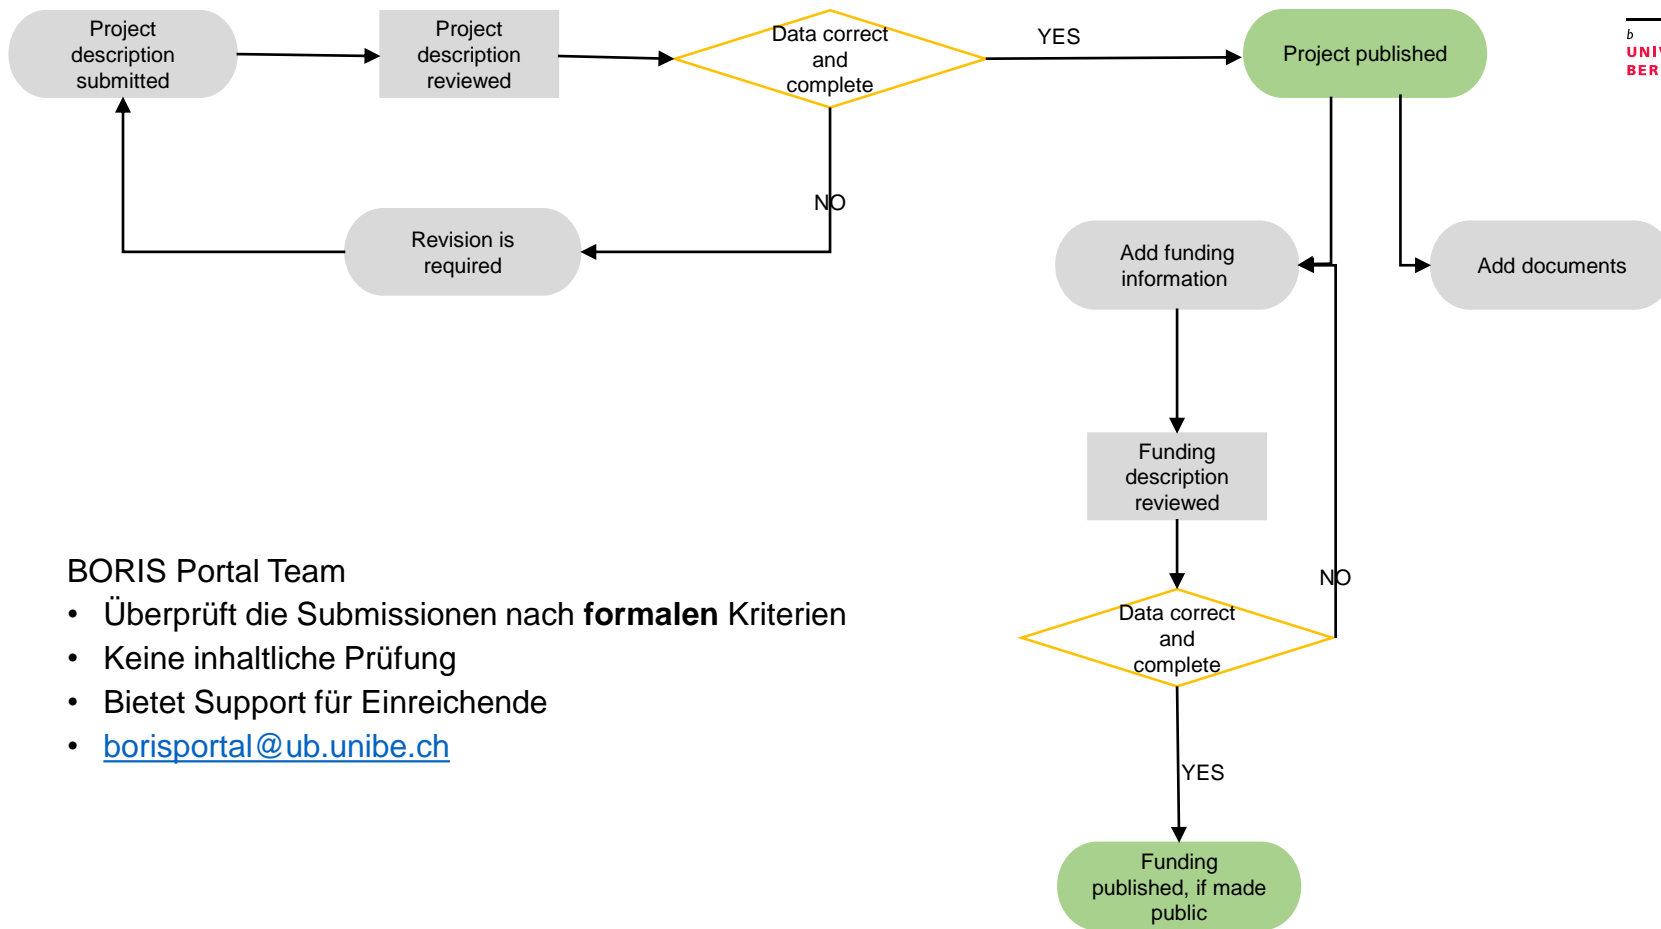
Project description submitted

Project description reviewed

Data correct and complete

YES

Project published

NO

Revision is required

Add funding information

Add documents

Funding description reviewed

NO

Data correct and complete

YES

Funding published, if made public

BORIS Portal Team
- Überprüft die Submissionen nach **formalen** Kriterien
- Keine inhaltliche Prüfung
- Bietet Support für Einreichende
- borisportal@ub.unibe.ch

b
UNI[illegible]
BER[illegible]